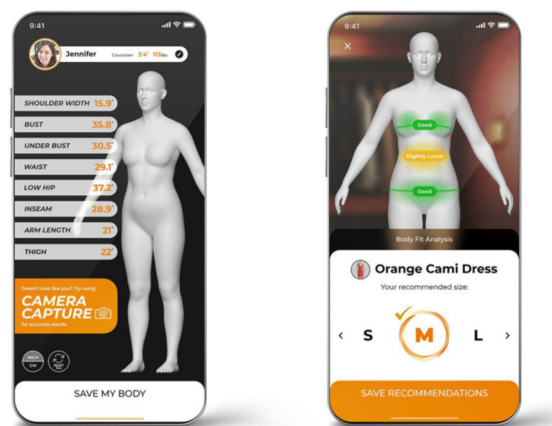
9:41

Jennifer Caucasian 5'4" 115lbs

SHOULDER WIDTH 15.9"
BUST 35.8"
UNDER BUST 30.5"
WAIST 29.1"
LOW HIP 37.2"
INSEAM 28.9"
ARM LENGTH 21"
THIGH 22"

Doesn't look like you? Try using
CAMERA CAPTURE
for accurate results

INCH CM

SAVE MY BODY

9:41

×

Good
Slightly Loose
Good

Body Fit Analysis

Orange Cami Dress
Your recommended size:
‹ S M L ›

SAVE RECOMMENDATIONS